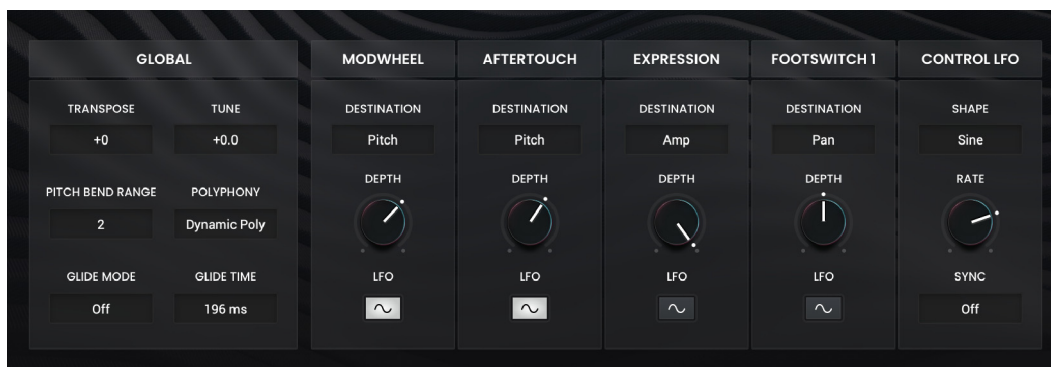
GLOBAL

TRANSPOSE
+0

TUNE
+0.0

PITCH BEND RANGE
2

POLYPHONY
Dynamic Poly

GLIDE MODE
Off

GLIDE TIME
196 ms

MODWHEEL

DESTINATION
Pitch

DEPTH

LFO

AFTERTOUCH

DESTINATION
Pitch

DEPTH

LFO

EXPRESSION

DESTINATION
Amp

DEPTH

LFO

FOOTSWITCH 1

DESTINATION
Pan

DEPTH

LFO

CONTROL LFO

SHAPE
Sine

RATE

SYNC
Off